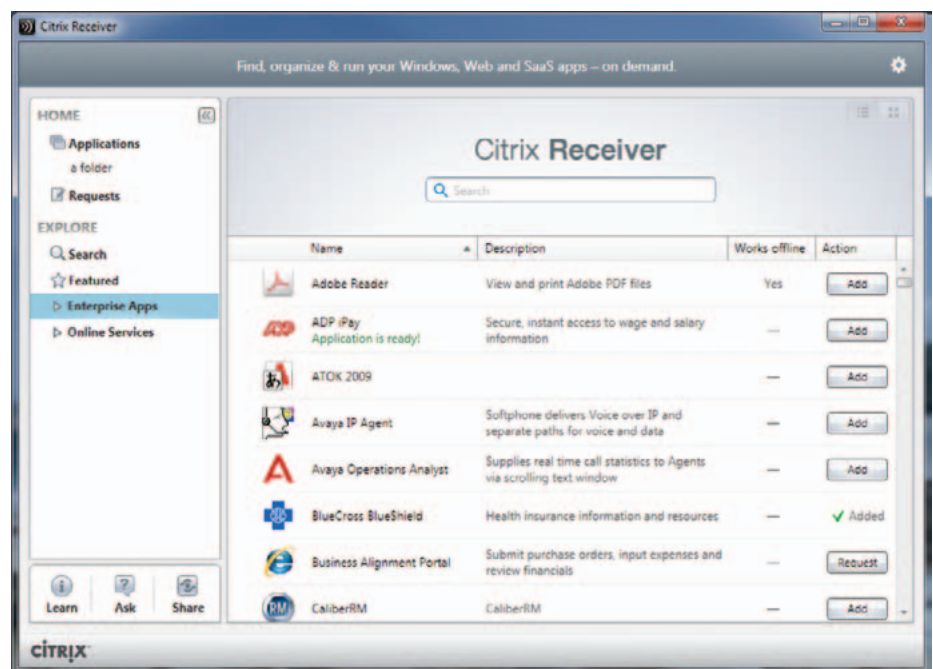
Citrix Receiver

Find, organize & run your Windows, Web and SaaS apps – on demand.

HOME
Applications
a folder
Requests
EXPLORE
Search
Featured
Enterprise Apps
Online Services

Learn Ask Share

Citrix Receiver

Search

| Name | Description | Works offline | Action |
|---|---|---|---|
| Adobe Reader | View and print Adobe PDF files | Yes | Add |
| ADP iPay Application is ready! | Secure, instant access to wage and salary information | — | Add |
| ATOK 2009 | | — | Add |
| Avaya IP Agent | Softphone delivers Voice over IP and separate paths for voice and data | — | Add |
| Avaya Operations Analyst | Supplies real time call statistics to Agents via scrolling text window | — | Add |
| BlueCross BlueShield | Health insurance information and resources | — | ✓ Added |
| Business Alignment Portal | Submit purchase orders, input expenses and review financials | — | Request |
| CaliberRM | CaliberRM | — | Add |

CITRIX